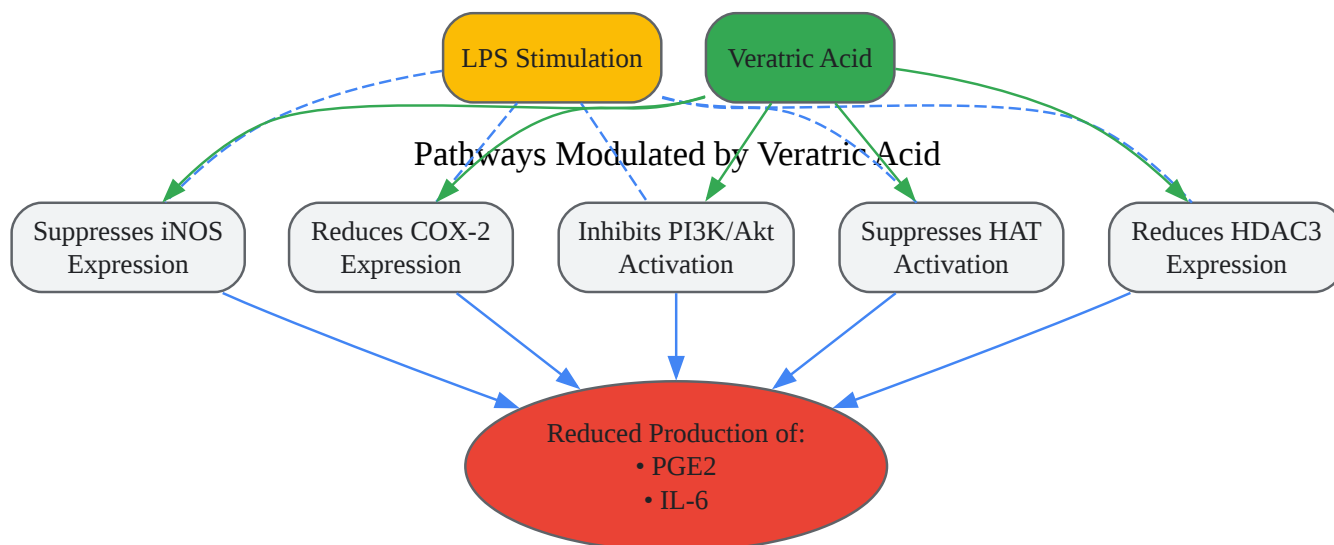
LPS Stimulation

Veratric Acid

Pathways Modulated by Veratric Acid

Suppresses iNOS Expression

Reduces COX-2 Expression

Inhibits PI3K/Akt Activation

Suppresses HAT Activation

Reduces HDAC3 Expression

Reduced Production of:
• PGE2
• IL-6